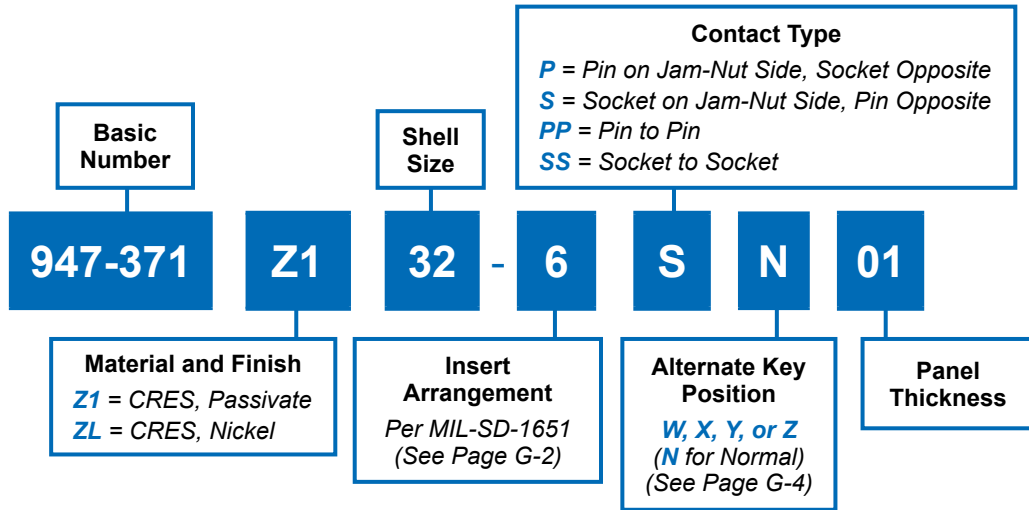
Contact Type
P = Pin on Jam-Nut Side, Socket Opposite
S = Socket on Jam-Nut Side, Pin Opposite
PP = Pin to Pin
SS = Socket to Socket

Basic Number

Shell Size

947-371 Z1 32 - 6 S N 01

Material and Finish
Z1 = CRES, Passivate
ZL = CRES, Nickel

Insert Arrangement
Per MIL-SD-1651
(See Page G-2)

Alternate Key Position
W, X, Y, or Z
(N for Normal)
(See Page G-4)

Panel Thickness